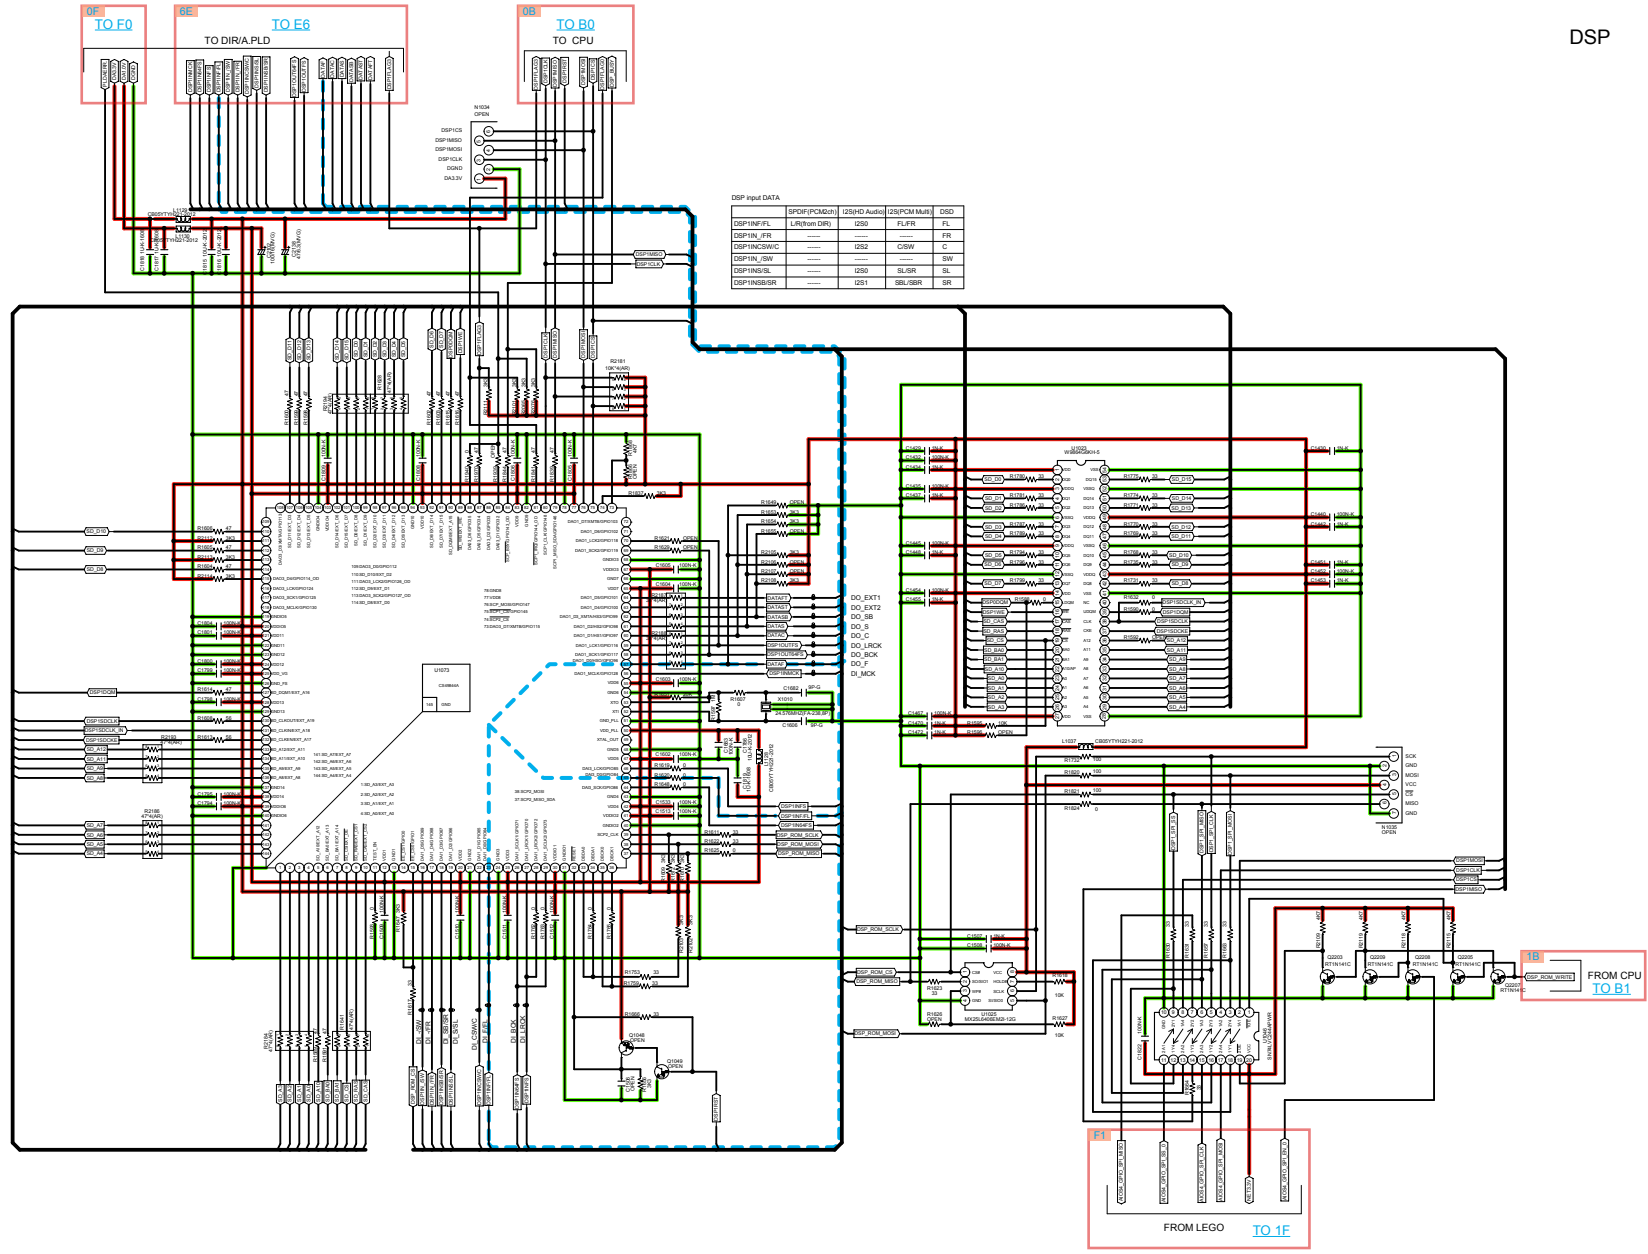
0F
TO F0

6E
TO E6
TO DIR/A.PLD

0B
TO B0
TO CPU

DSP

N1034
OPEN
DSP1CS
DSP1MISO
DSP1MOSI
DSP1CLK
DGND
DA3.3V

DSP input DATA

| | SPDIF(PCM2ch) | I2S(HD Audio) | I2S(PCM Multi) | DSD |
|---|---|---|---|---|
| DSP1INF/FL | L/R(from DIR) | I2S0 | FL/FR | FL |
| DSP1IN_/FR | ------ | ------ | ------ | FR |
| DSP1INCSW/C | ------ | I2S2 | C/SW | C |
| DSP1IN_/SW | ------ | ------ | ------ | SW |
| DSP1INS/SL | ------ | I2S0 | SL/SR | SL |
| DSP1INSB/SR | ------ | I2S1 | SBL/SBR | SR |

U1073
CS4964A

U1023
W9864G6KH-5

DO_EXT1
DO_EXT2
DO_SB
DO_S
DO_C
DO_LRCK
DO_BCK
DO_F
DI_MCK

X1010
24.576MHZ

L1637
CBB05YTYH221-2012

SCK
GND
MOSI
VCC
CS
MISO
GND
N1035
OPEN

U1025
MX25L6406EM2I-12G

Q2203 RT1N141C
Q2209 RT1N141C
Q2208 RT1N141C
Q2205 RT1N141C
Q2207 RT1N141C

1B
FROM CPU
TO B1

F1
FROM LEGO
TO 1F

Q1048 OPEN
Q1049 OPEN